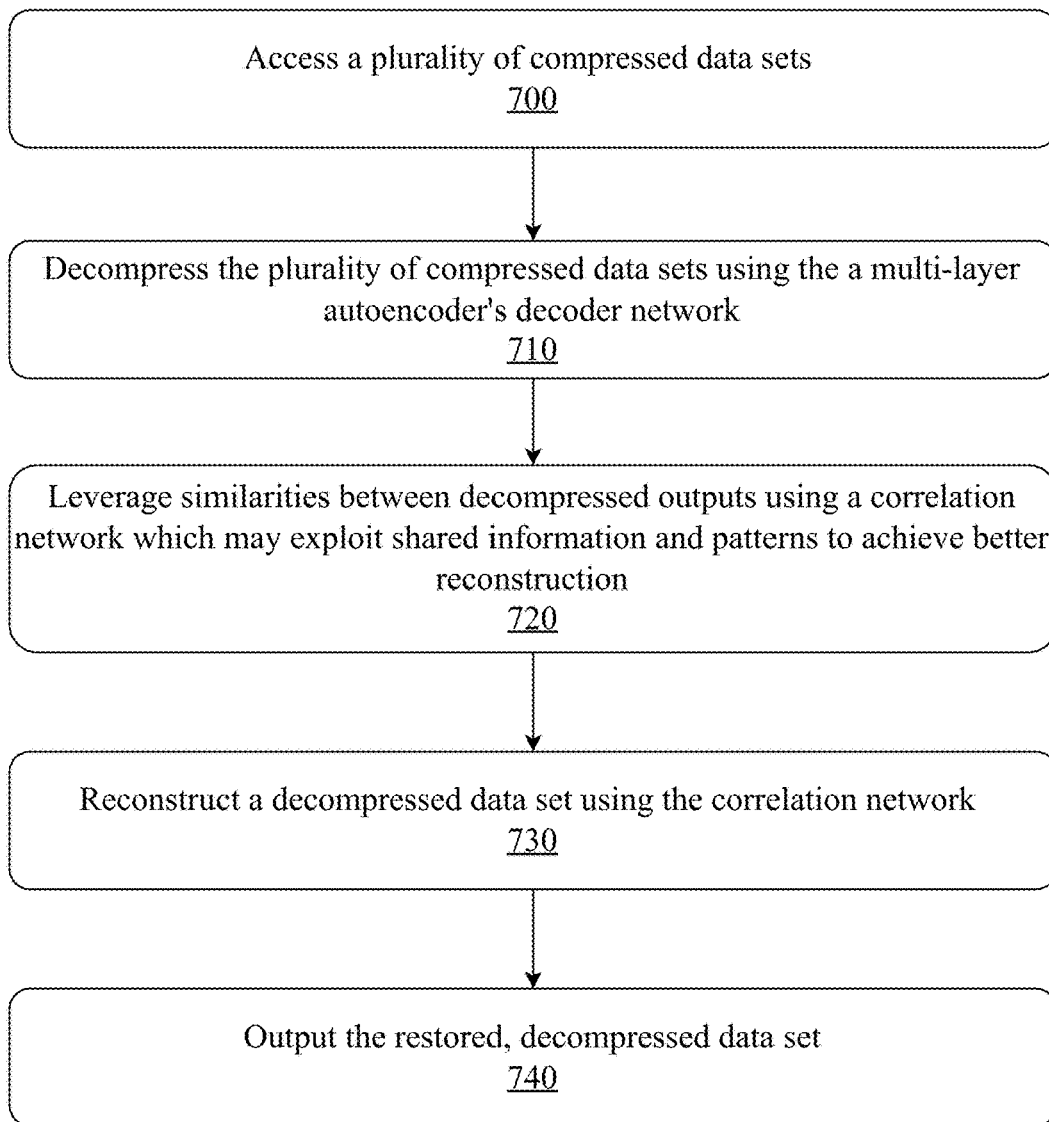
Access a plurality of compressed data sets
700

Decompress the plurality of compressed data sets using the a multi-layer autoencoder's decoder network
710

Leverage similarities between decompressed outputs using a correlation network which may exploit shared information and patterns to achieve better reconstruction
720

Reconstruct a decompressed data set using the correlation network
730

Output the restored, decompressed data set
740